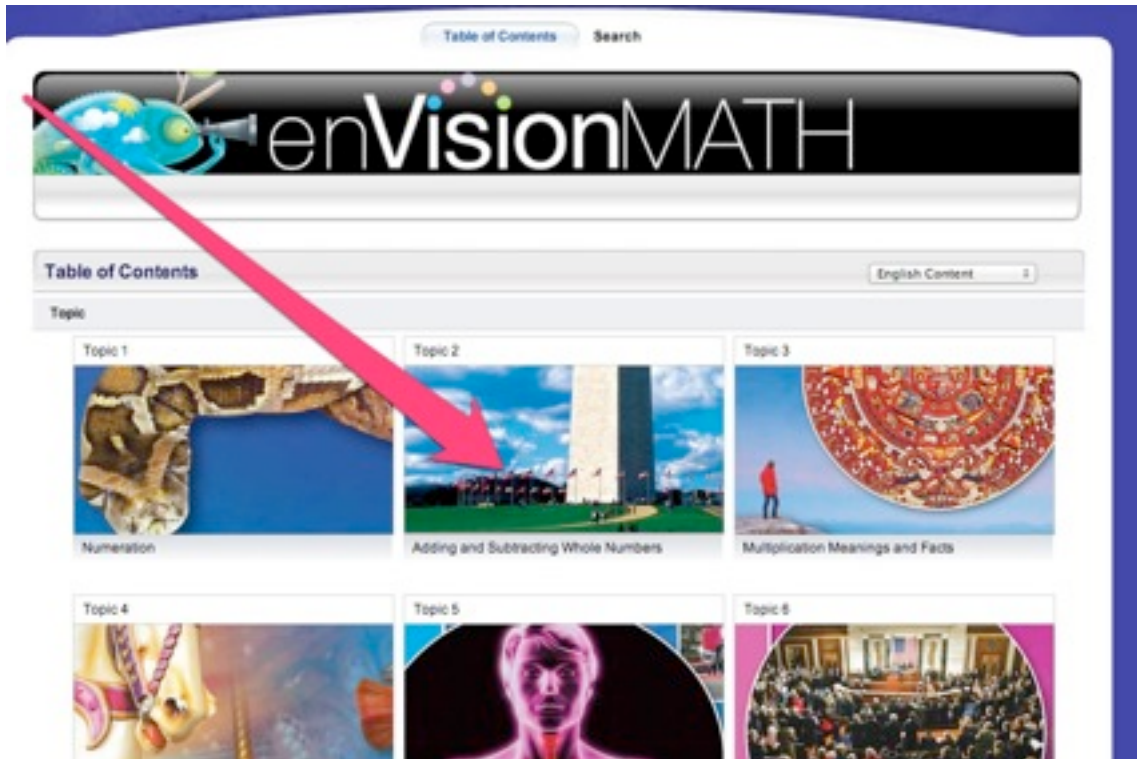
Table of Contents Search

enVisionMATH

Table of Contents

English Content

Topic

Topic 1

Numeration

Topic 2

Adding and Subtracting Whole Numbers

Topic 3

Multiplication Meanings and Facts

Topic 4

Topic 5

Topic 6